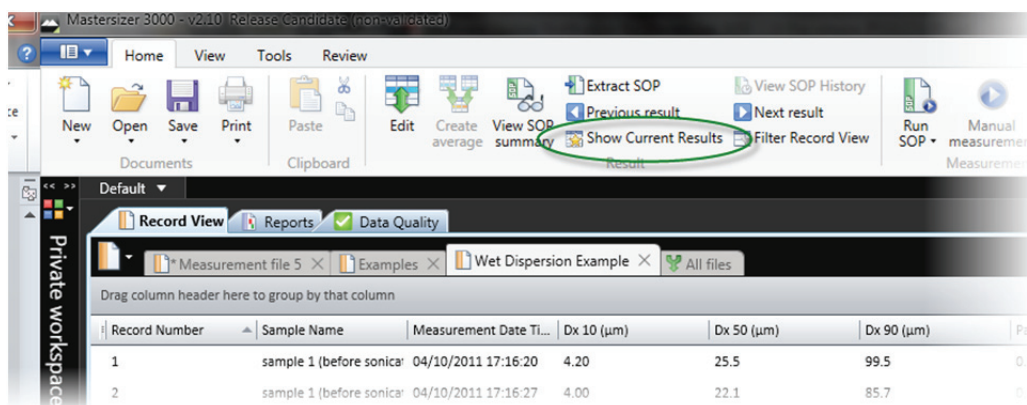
Mastersizer 3000 - v2.10 Release Candidate (non-validated)

Home View Tools Review

New Open Save Print
Documents

Paste
Clipboard

Edit Create average View SOP summary

Extract SOP
Previous result
Show Current Results
Result

View SOP History
Next result
Filter Record View

Run SOP
Manual measurement
Measurement

Default

Private workspace

Record View Reports Data Quality

* Measurement file 5 Examples Wet Dispersion Example All files

Drag column header here to group by that column

| Record Number | Sample Name | Measurement Date Ti... | Dx 10 (µm) | Dx 50 (µm) | Dx 90 (µm) |
|---|---|---|---|---|---|
| 1 | sample 1 (before sonica | 04/10/2011 17:16:20 | 4.20 | 25.5 | 99.5 |
| 2 | sample 1 (before sonica | 04/10/2011 17:16:27 | 4.00 | 22.1 | 85.7 |